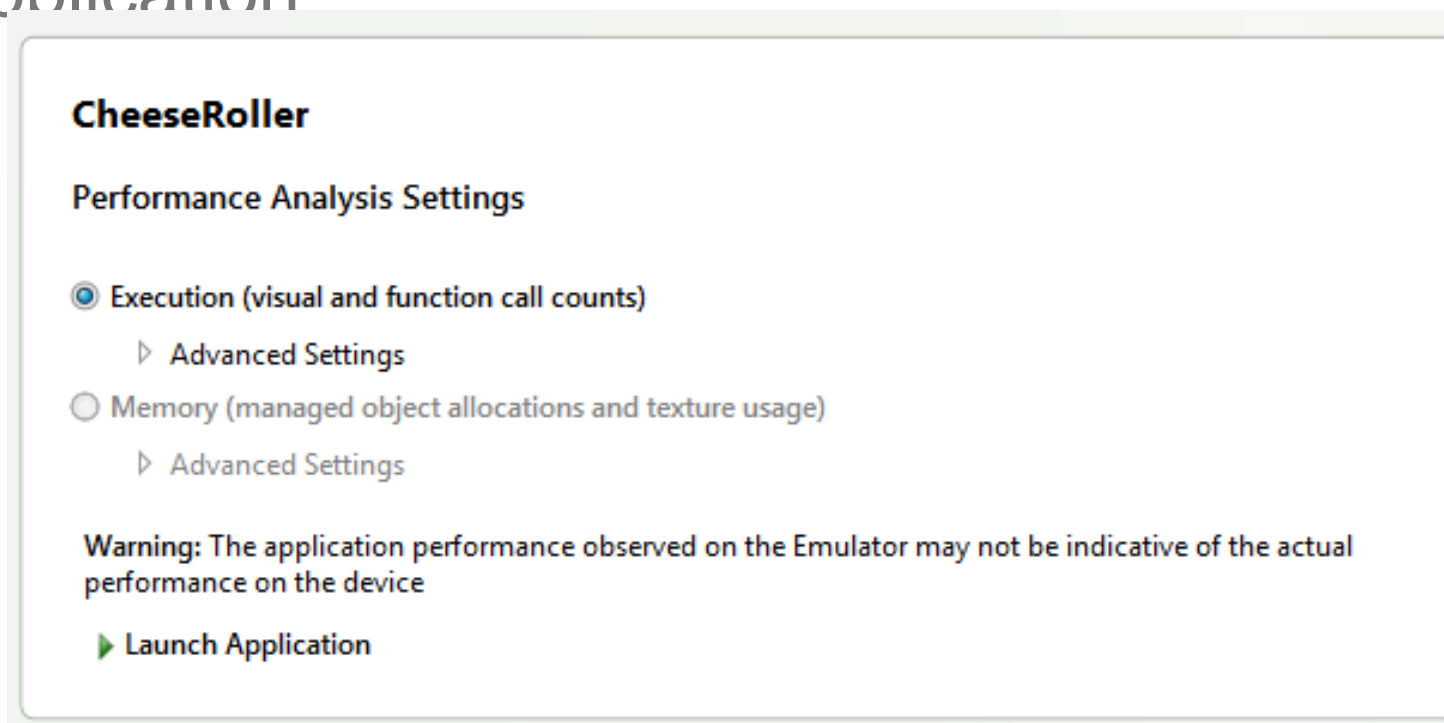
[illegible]

CheeseRoller

Performance Analysis Settings

Execution (visual and function call counts)

Advanced Settings

Memory (managed object allocations and texture usage)

Advanced Settings

Warning: The application performance observed on the Emulator may not be indicative of the actual performance on the device

Launch Application